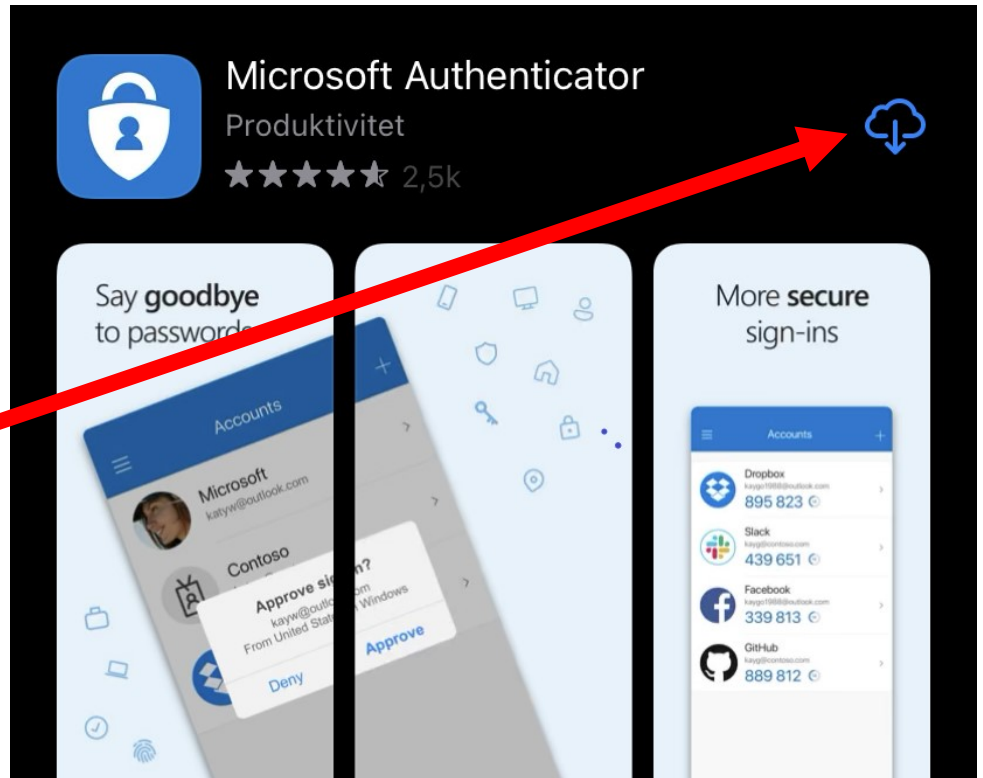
Microsoft Authenticator
Produktivitet
2,5k

Say goodbye to passwords

Accounts

Microsoft
katyw@outlook.com

Contoso

Approve sign in?
kayw@outlook.com
From United States Windows

Deny
Approve

More secure sign-ins

Accounts

Dropbox
kaygo1988@outlook.com
895 823

Slack
kayg@contoso.com
439 651

Facebook
kaygo1988@outlook.com
339 813

GitHub
kayg@contoso.com
889 812